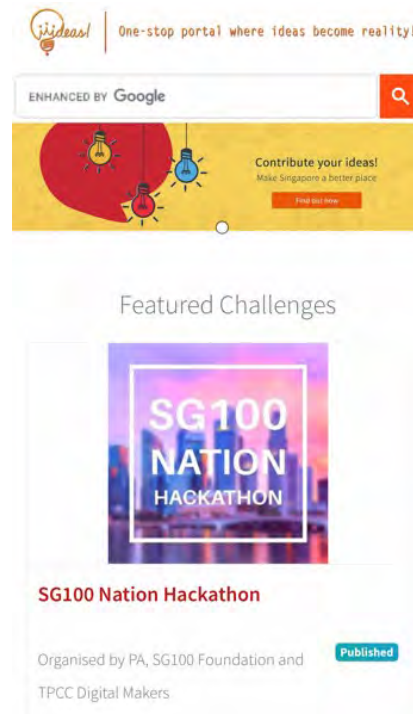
ideas! One-stop portal where ideas become reality!

ENHANCED BY Google

Contribute your ideas!
Make Singapore a better place
Find out more

Featured Challenges

SG100 NATION HACKATHON

SG100 Nation Hackathon

Published

Organised by PA, SG100 Foundation and TPCC Digital Makers